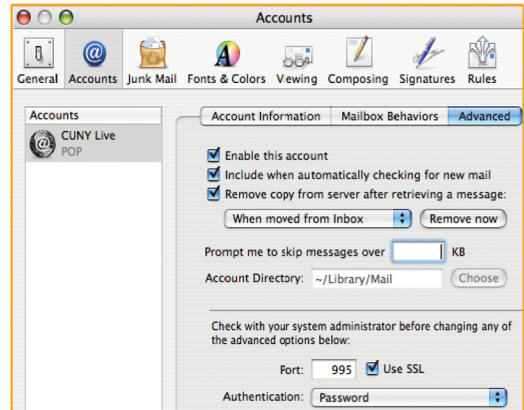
Accounts

General Accounts Junk Mail Fonts & Colors Viewing Composing Signatures Rules

Accounts

CUNY Live
POP

Account Information Mailbox Behaviors Advanced

Enable this account
Include when automatically checking for new mail
Remove copy from server after retrieving a message:

When moved from Inbox
Remove now

Prompt me to skip messages over KB

Account Directory: ~/Library/Mail Choose

Check with your system administrator before changing any of the advanced options below:

Port: 995 Use SSL

Authentication: Password